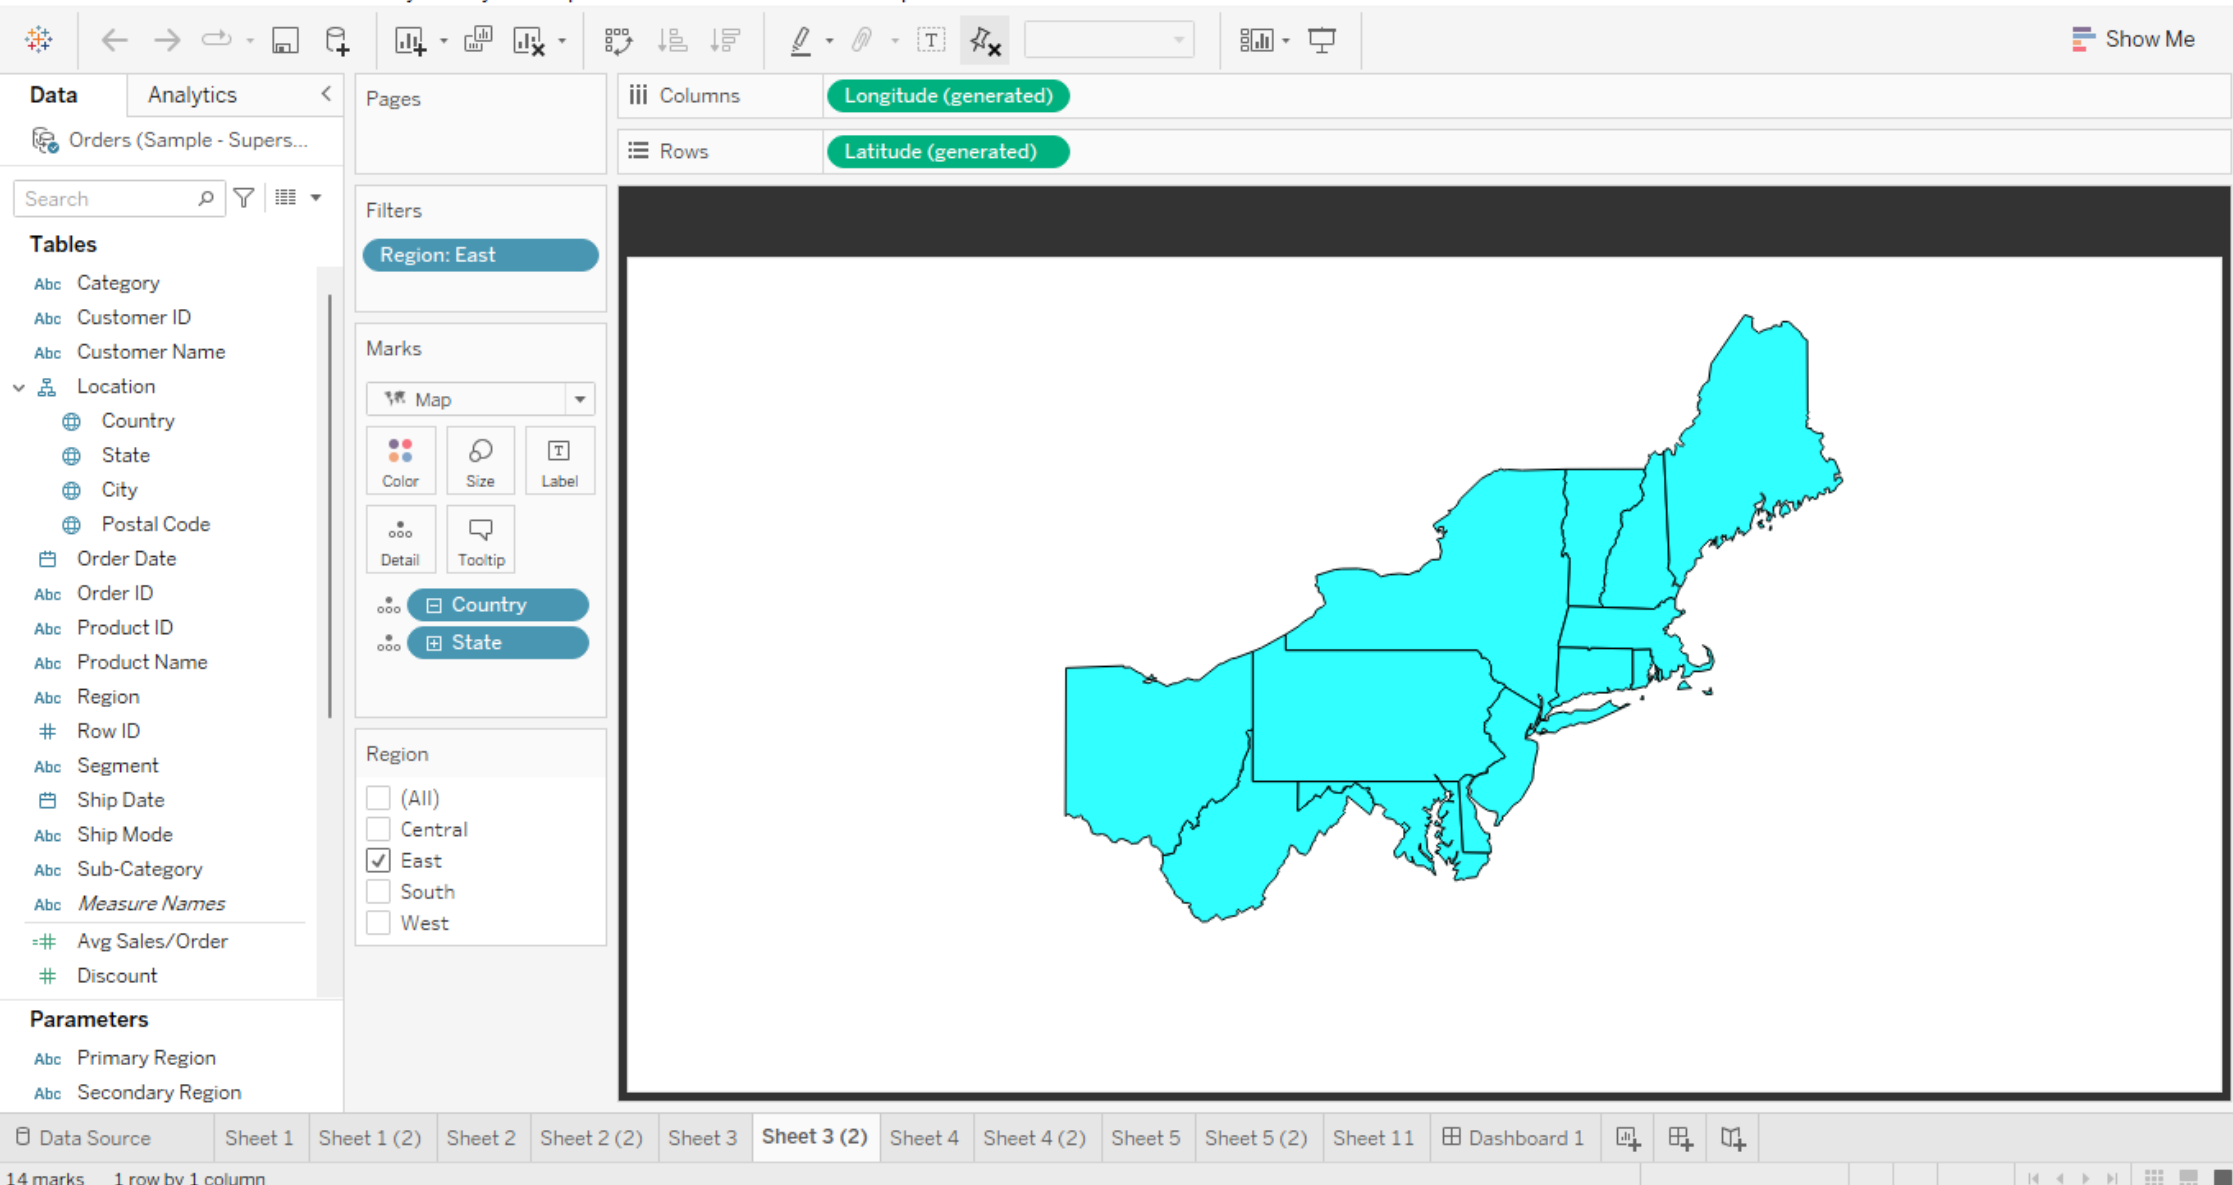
Show Me

Data
Analytics
Orders (Sample - Supers...
Search

Tables
Abc Category
Abc Customer ID
Abc Customer Name
Location
Country
State
City
Postal Code
Order Date
Abc Order ID
Abc Product ID
Abc Product Name
Abc Region
Row ID
Abc Segment
Ship Date
Abc Ship Mode
Abc Sub-Category
Abc Measure Names
Avg Sales/Order
Discount

Parameters
Abc Primary Region
Abc Secondary Region

Pages

Filters
Region: East

Marks
Map
Color
Size
Label
Detail
Tooltip
Country
State

Region
(All)
Central
East
South
West

Columns
Longitude (generated)
Rows
Latitude (generated)

Data Source
Sheet 1
Sheet 1 (2)
Sheet 2
Sheet 2 (2)
Sheet 3
Sheet 3 (2)
Sheet 4
Sheet 4 (2)
Sheet 5
Sheet 5 (2)
Sheet 11
Dashboard 1

14 marks
1 row by 1 column